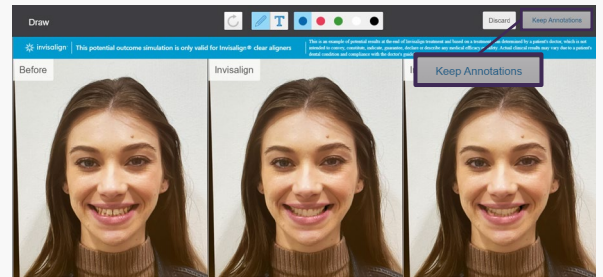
Draw

T

Discard

Keep Annotations

invisalign | This potential outcome simulation is only valid for Invisalign® clear aligners

This is an example of potential results at the end of Invisalign treatment and based on a treatment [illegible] determined by a patient's doctor, which is not intended to convey, constitute, indicate, guarantee, declare or describe any medical efficacy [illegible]. Actual clinical results may vary due to a patient's dental condition and compliance with the doctor's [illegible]

Before

Invisalign

I

Keep Annotations